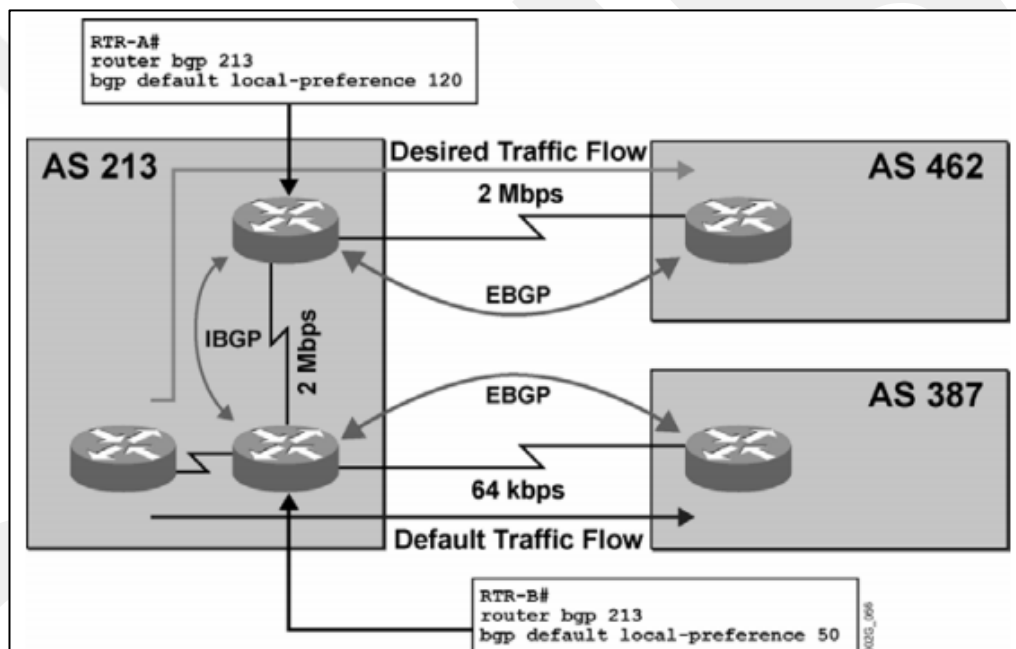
RTR-A#
router bgp 213
bgp default local-preference 120

AS 213

Desired Traffic Flow

AS 462

2 Mbps

EBGP

IBGP

2 Mbps

EBGP

AS 387

64 kbps

Default Traffic Flow

RTR-B#
router bgp 213
bgp default local-preference 50